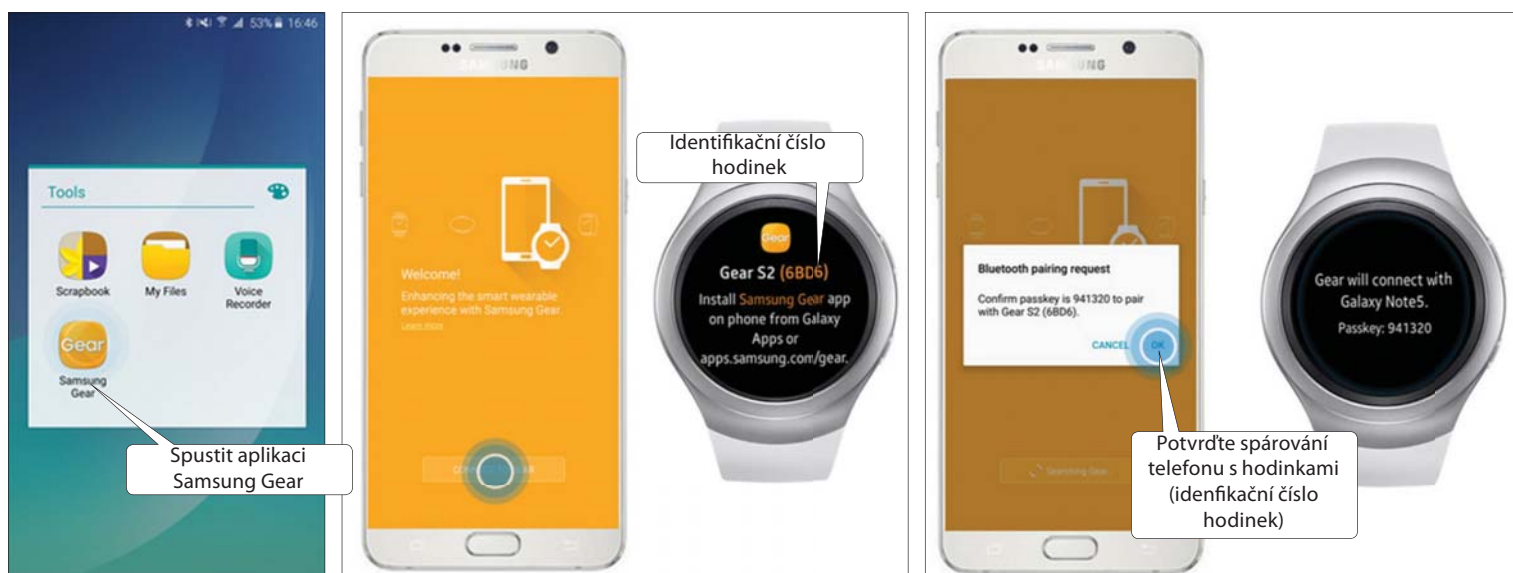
53% 16:46

Tools

Scrapbook

My Files

Voice Recorder

Gear

Samsung Gear

Spustit aplikaci Samsung Gear

SAMSUNG

Welcome!

Enhancing the smart wearable experience with Samsung Gear.

Learn more

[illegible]

Identifikační číslo hodinek

Gear

Gear S2 (6BD6)

Install Samsung Gear app on phone from Galaxy Apps or apps.samsung.com/gear.

SAMSUNG

Bluetooth pairing request

Confirm passkey is 941320 to pair with Gear S2 (6BD6).

CANCEL

OK

Searching Gear

Potvrďte spárování telefonu s hodinkami (idenfikační číslo hodinek)

Gear will connect with Galaxy Note5.

Passkey: 941320